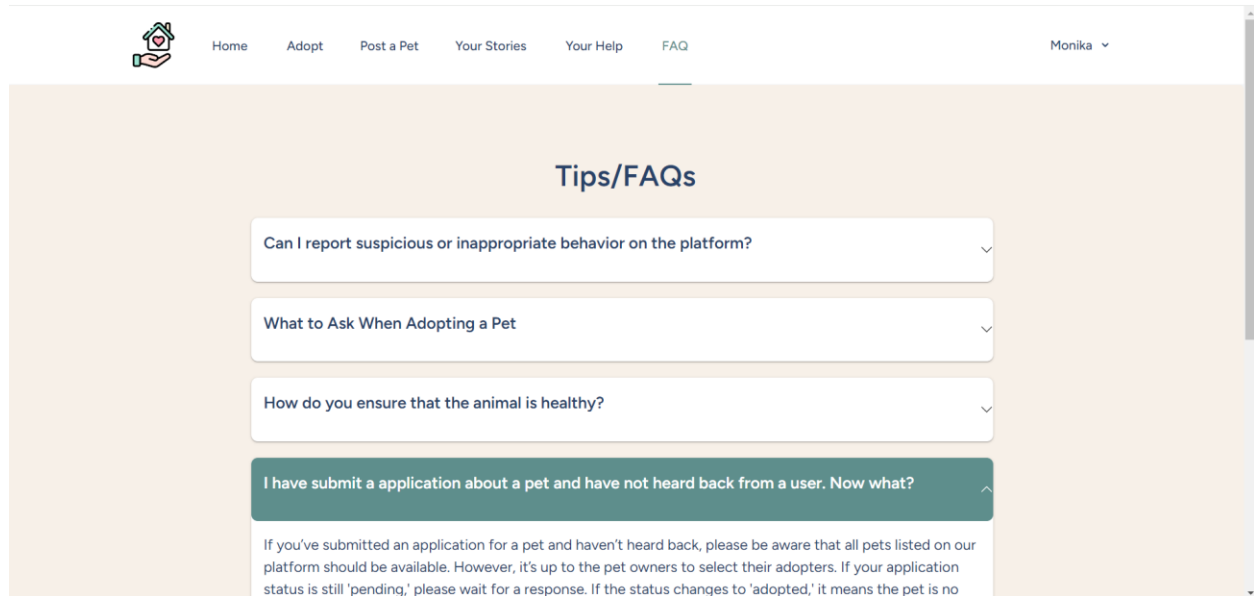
Home Adopt Post a Pet Your Stories Your Help FAQ Monika

Tips/FAQs

Can I report suspicious or inappropriate behavior on the platform?

What to Ask When Adopting a Pet

How do you ensure that the animal is healthy?

I have submit a application about a pet and have not heard back from a user. Now what?

If you've submitted an application for a pet and haven't heard back, please be aware that all pets listed on our platform should be available. However, it's up to the pet owners to select their adopters. If your application status is still 'pending,' please wait for a response. If the status changes to 'adopted,' it means the pet is no